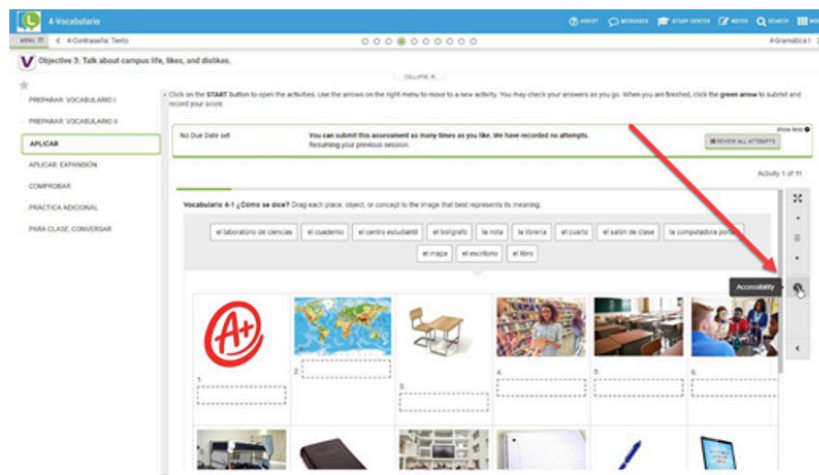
4-Vocabulario

ABOUT MESSAGES STUDY CENTER NOTES SEARCH

MENU ☰ 4-Contraseña: Texto 4-Gramática I

Objective 3: Talk about campus life, likes, and dislikes.

COLLAPSE

PREPARAR: VOCABULARIO I

PREPARAR: VOCABULARIO II

APLICAR

APLICAR: EXPANSIÓN

COMPROBAR

PRÁCTICA ADICIONAL

PARA CLASE: CONVERSAR

Click on the START button to open the activities. Use the arrows on the right menu to move to a new activity. You may check your answers as you go. When you are finished, click the green arrow to submit and record your score.

No Due Date set

You can submit this assessment as many times as you like. We have recorded no attempts.
Resuming your previous session.

Show less

REVIEW ALL ATTEMPTS

Activity 1 of 11

Vocabulario 4-1 ¿Cómo se dice? Drag each place, object, or concept to the image that best represents its meaning.

el laboratorio de ciencias | el cuaderno | el centro estudiantil | el bolígrafo | la nota | la librería | el cuarto | el salón de clase | la computadora portá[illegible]

el mapa | el escritorio | el libro

Accessibility

1.

2.

3.

4.

5.

6.